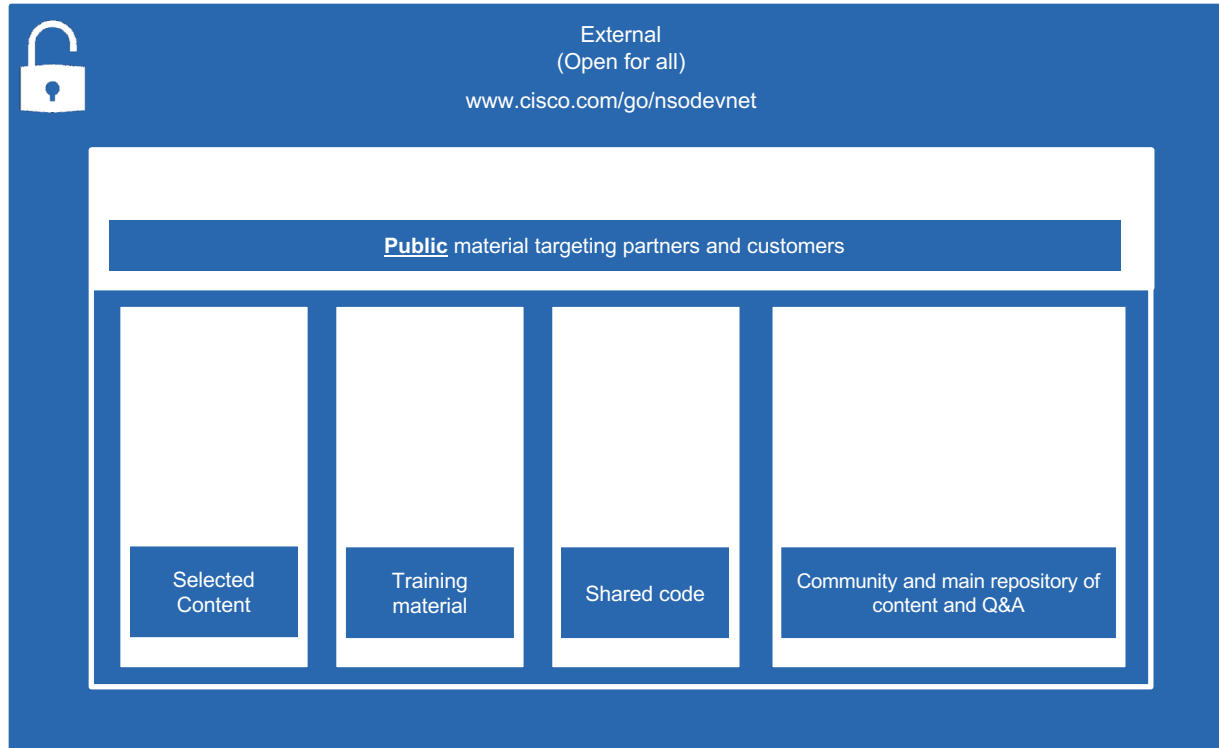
External
(Open for all)

www.cisco.com/go/nsodevnet

Public material targeting partners and customers

Selected Content

Training material

Shared code

Community and main repository of content and Q&A